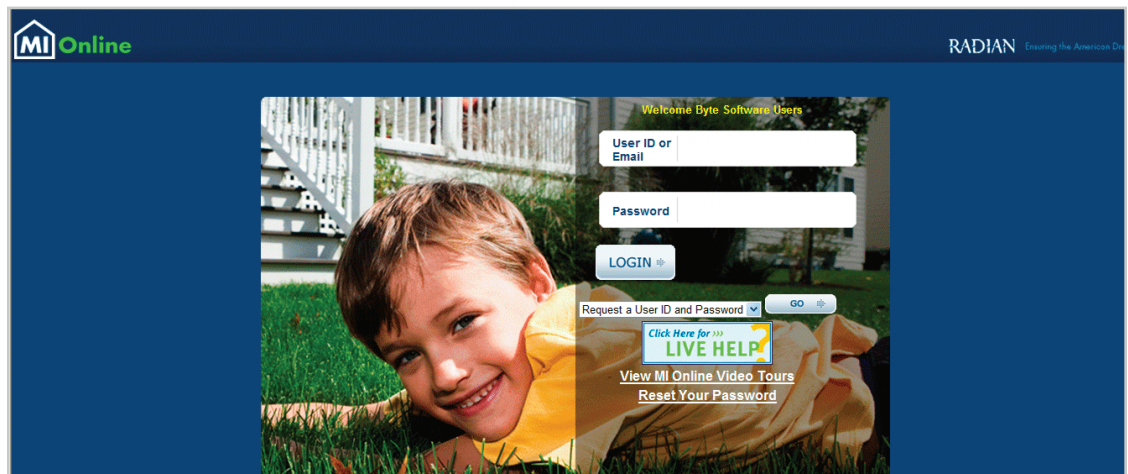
MI Online

RADIAN Ensuring the American Dr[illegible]

Welcome Byte Software Users

User ID or Email

Password

LOGIN

Request a User ID and Password

GO

Click Here for LIVE HELP ?

View MI Online Video Tours

Reset Your Password